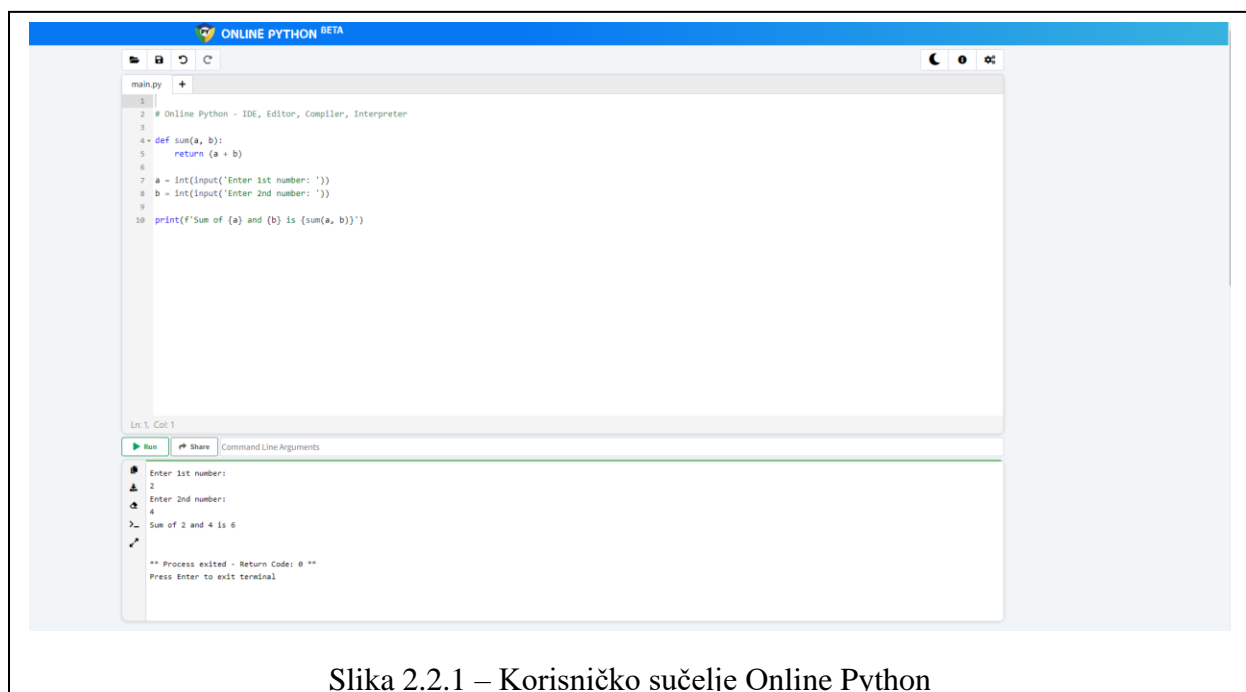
ONLINE PYTHON BETA

main.py +

1
2 # Online Python - IDE, Editor, Compiler, Interpreter
3
4 def sum(a, b):
5     return (a + b)
6
7 a = int(input('Enter 1st number: '))
8 b = int(input('Enter 2nd number: '))
9
10 print(f'Sum of {a} and {b} is {sum(a, b)}')

Ln: 1, Col: 1

Run Share Command Line Arguments

Enter 1st number:
2
Enter 2nd number:
4
Sum of 2 and 4 is 6

** Process exited - Return Code: 0 **
Press Enter to exit terminal

Slika 2.2.1 – Korisničko sučelje Online Python